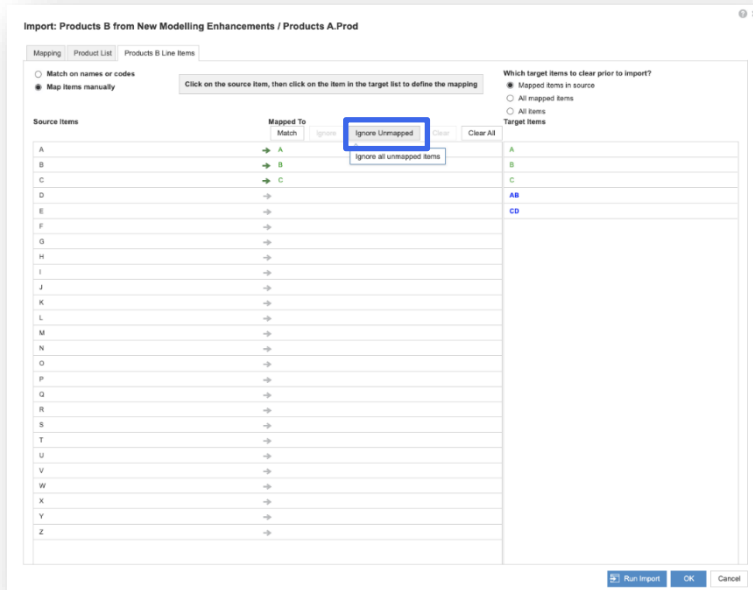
Import: Products B from New Modelling Enhancements / Products A.Prod

Mapping | Product List | Products B Line Items

Match on names or codes
Map items manually

Click on the source item, then click on the item in the target list to define the mapping

Which target items to clear prior to import?
Mapped items in source
All mapped items
All items

Source Items

Mapped To

Match | Ignore | Ignore Unmapped | Clear | Clear All

Ignore all unmapped items

Target Items

| Source Items | Mapped To |
|---|---|
| A | A |
| B | B |
| C | C |
| D | |
| E | |
| F | |
| G | |
| H | |
| I | |
| J | |
| K | |
| L | |
| M | |
| N | |
| O | |
| P | |
| Q | |
| R | |
| S | |
| T | |
| U | |
| V | |
| W | |
| X | |
| Y | |
| Z | |

A
B
C
AB
CD

Run Import | OK | Cancel